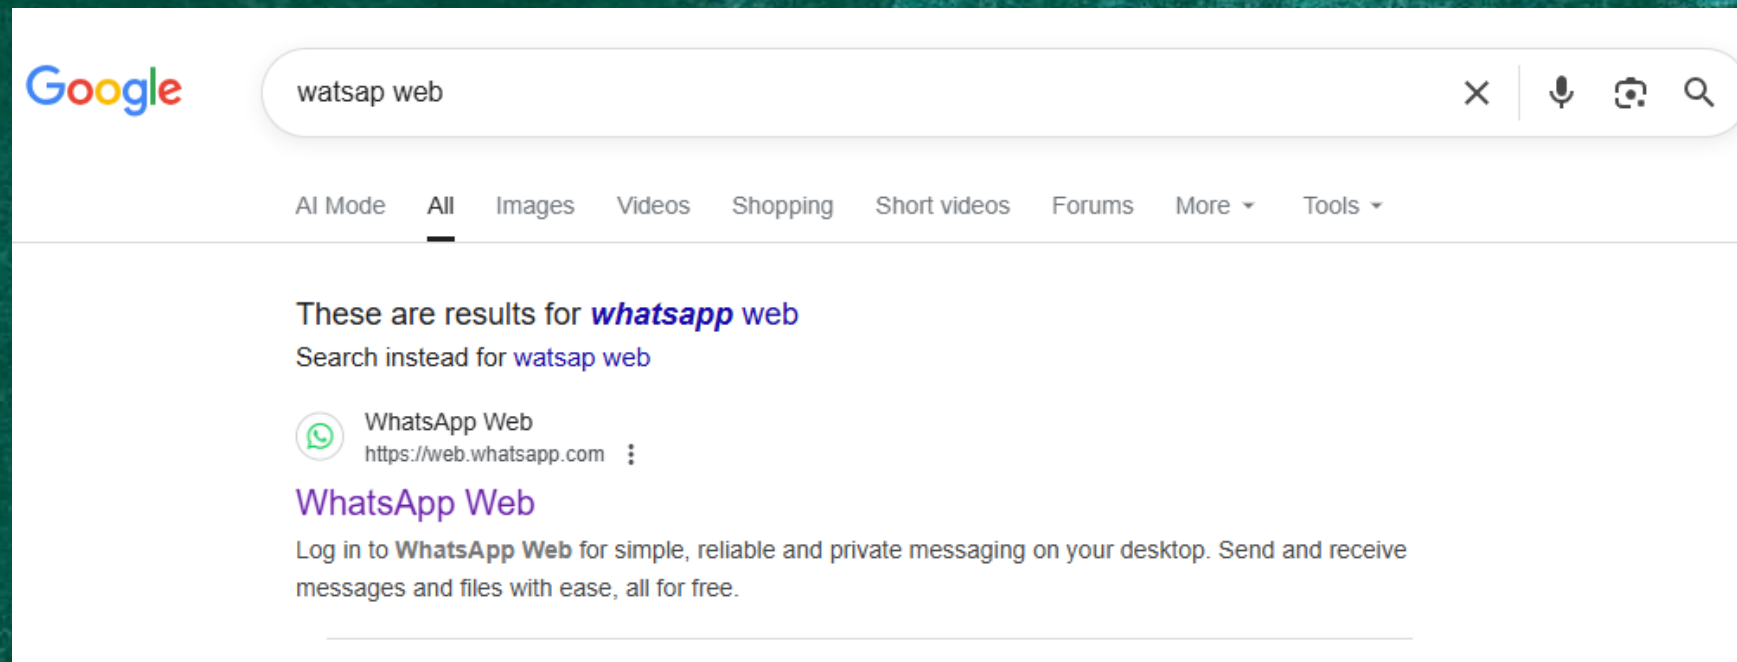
Google

watsap web

AI Mode All Images Videos Shopping Short videos Forums More Tools

These are results for ***whatsapp*** web

Search instead for watsap web

WhatsApp Web
https://web.whatsapp.com

WhatsApp Web

Log in to **WhatsApp Web** for simple, reliable and private messaging on your desktop. Send and receive messages and files with ease, all for free.